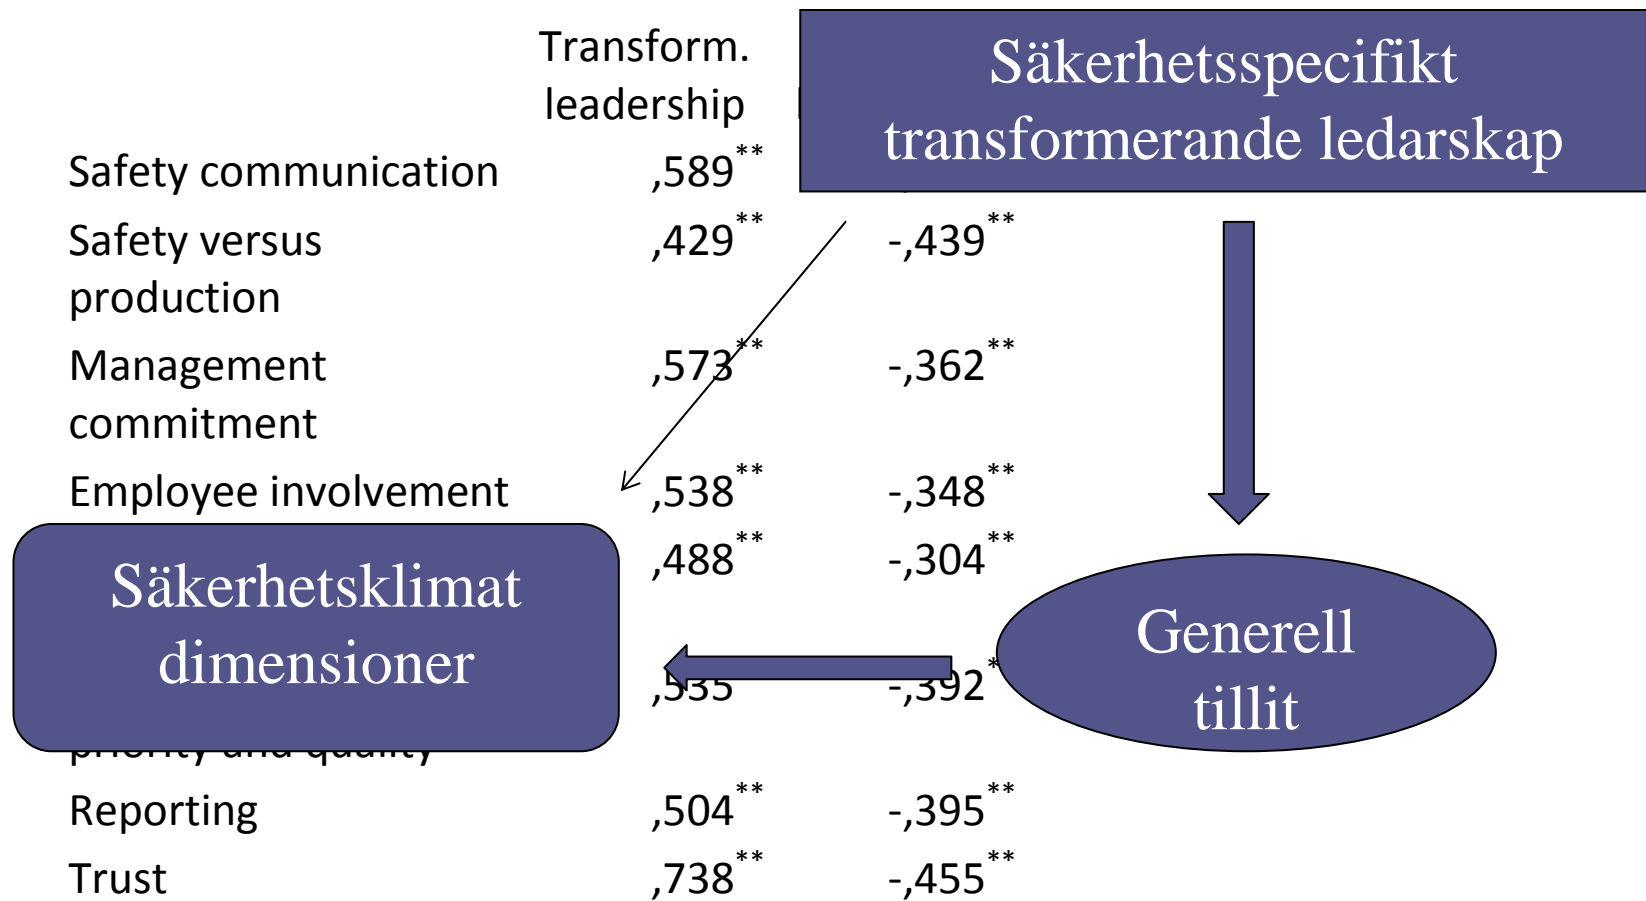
Transform. leadership

Säkerhetsspecifikt transformerande ledarskap

| | | |
|---|---|---|
| Safety communication | ,589** | |
| Safety versus production | ,429** | -,439** |
| Management commitment | ,573** | -,362** |
| Employee involvement | ,538** | -,348** |
| | ,488** | -,304** |
| | ,535 | -,392* |
| Reporting | ,504** | -,395** |
| Trust | ,738** | -,455** |

Säkerhetsklimat dimensioner

Generell tillit